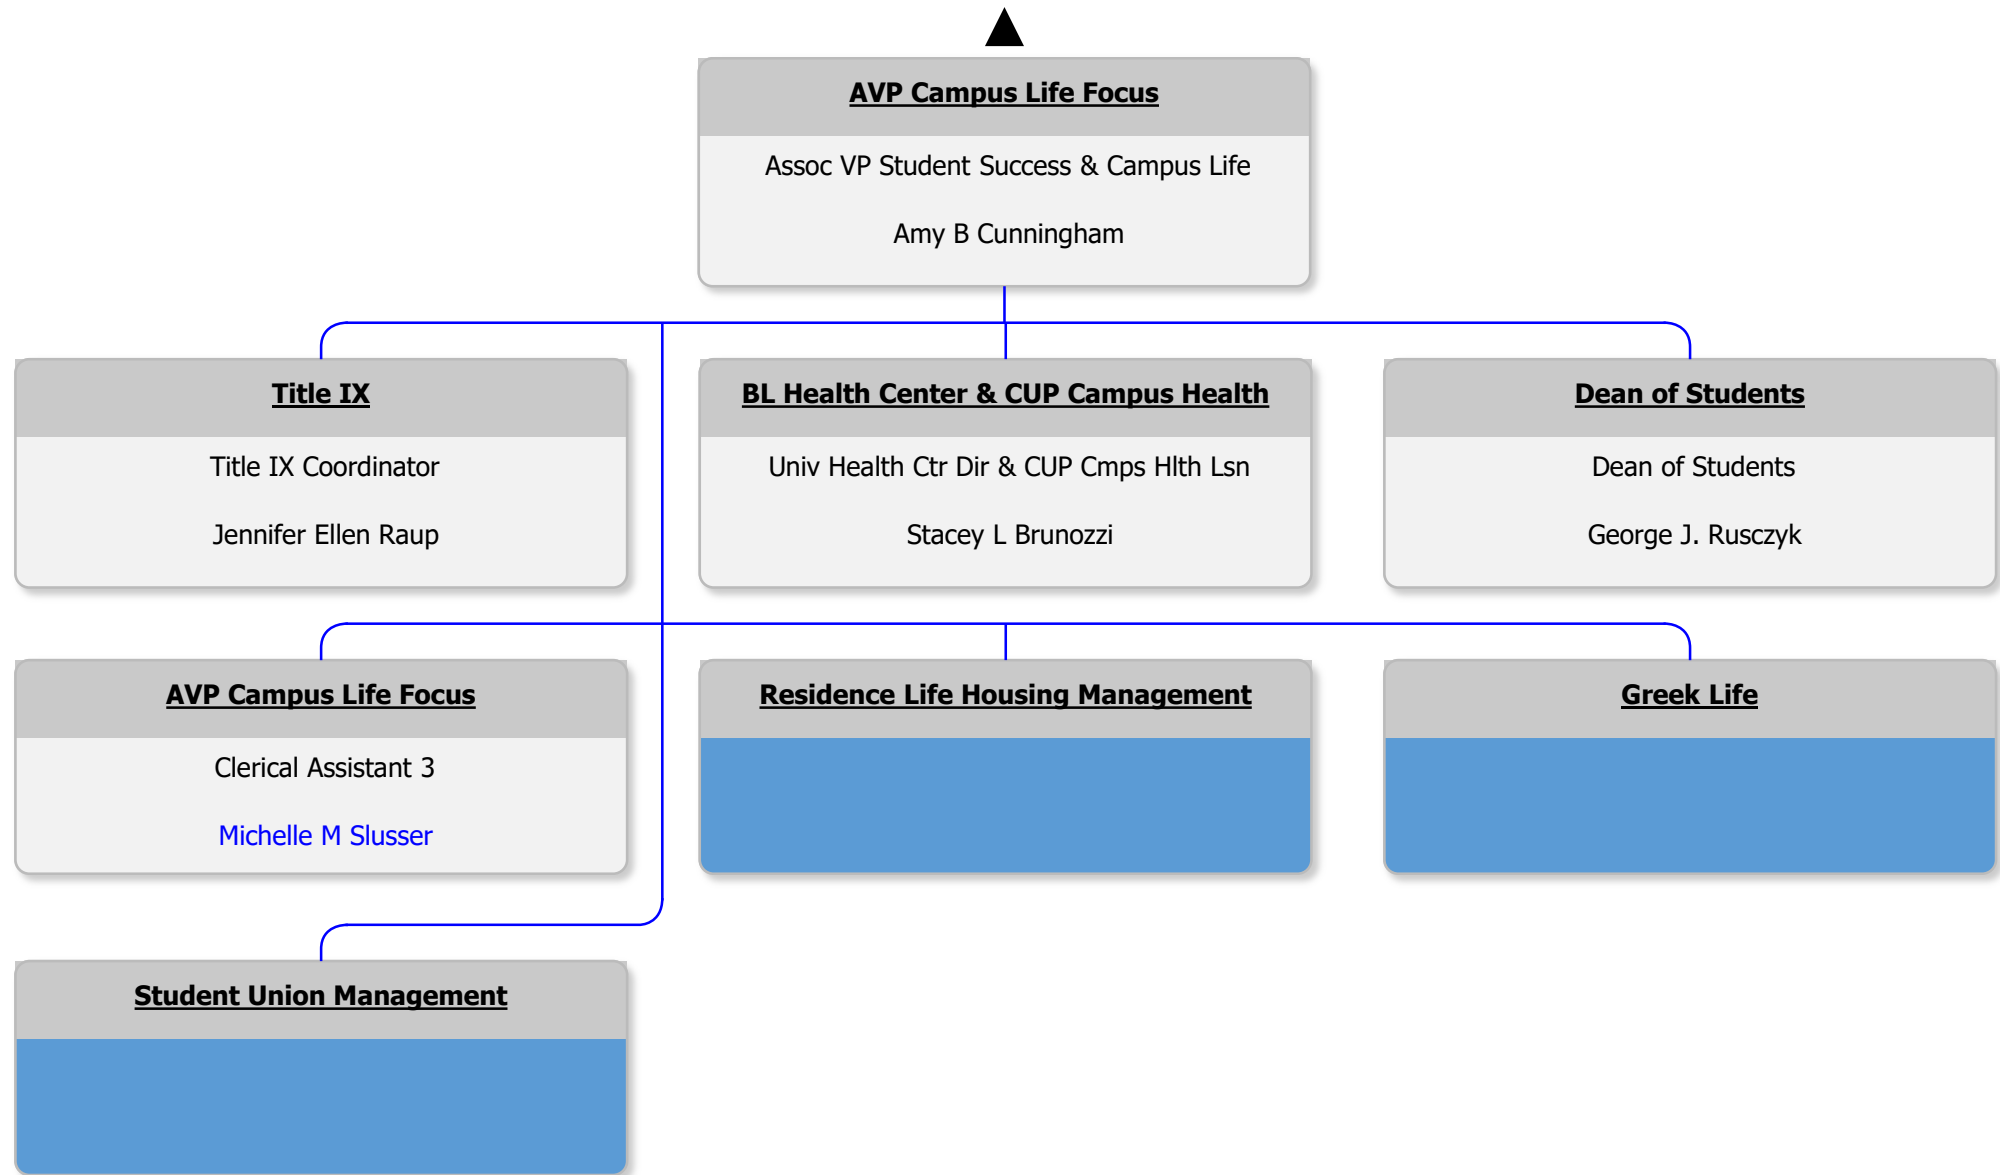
AVP Campus Life Focus

Assoc VP Student Success & Campus Life

Amy B Cunningham

Title IX

Title IX Coordinator

Jennifer Ellen Raup

BL Health Center & CUP Campus Health

Univ Health Ctr Dir & CUP Cmps Hlth Lsn

Stacey L Brunozzi

Dean of Students

Dean of Students

George J. Rusczyk

AVP Campus Life Focus

Clerical Assistant 3

Michelle M Slusser

Residence Life Housing Management

Greek Life

Student Union Management